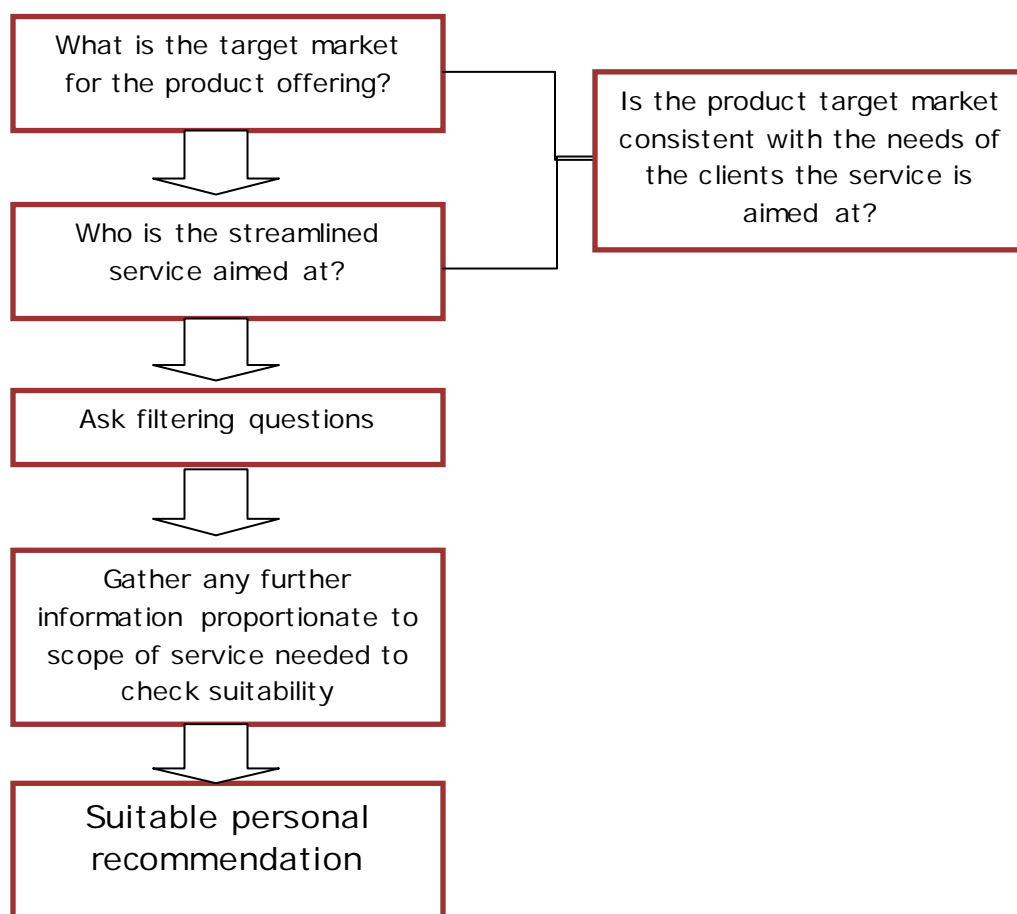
What is the target market for the product offering?

Is the product target market consistent with the needs of the clients the service is aimed at?

Who is the streamlined service aimed at?

Ask filtering questions

Gather any further information proportionate to scope of service needed to check suitability

Suitable personal recommendation